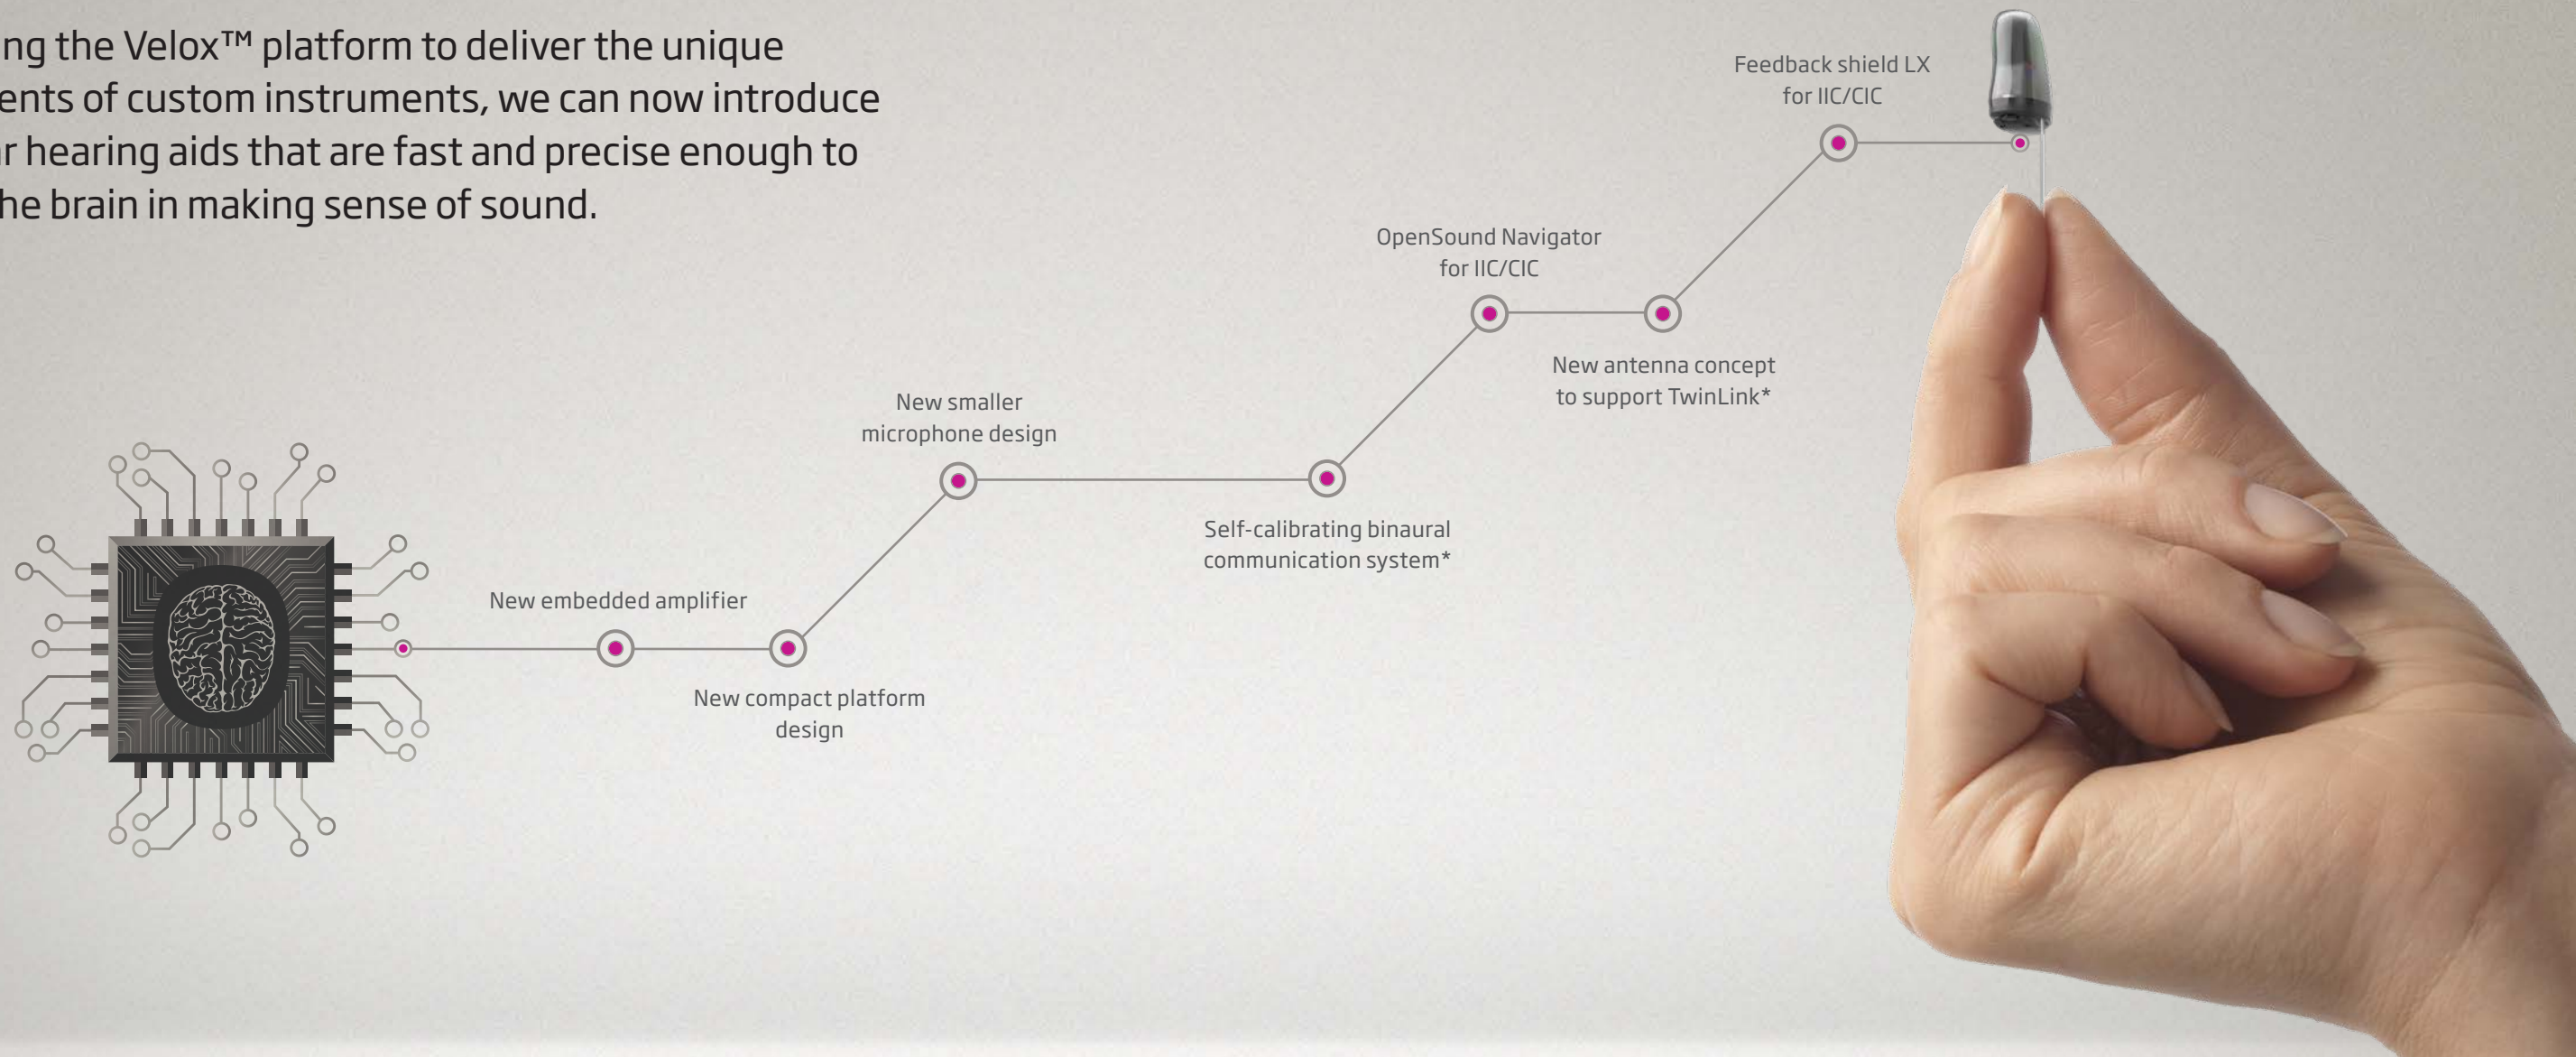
ng the Velox™ platform to deliver the unique ents of custom instruments, we can now introduce r hearing aids that are fast and precise enough to he brain in making sense of sound.

Feedback shield LX for IIC/CIC

OpenSound Navigator for IIC/CIC

New antenna concept to support TwinLink*

New smaller microphone design

Self-calibrating binaural communication system*

New embedded amplifier

New compact platform design